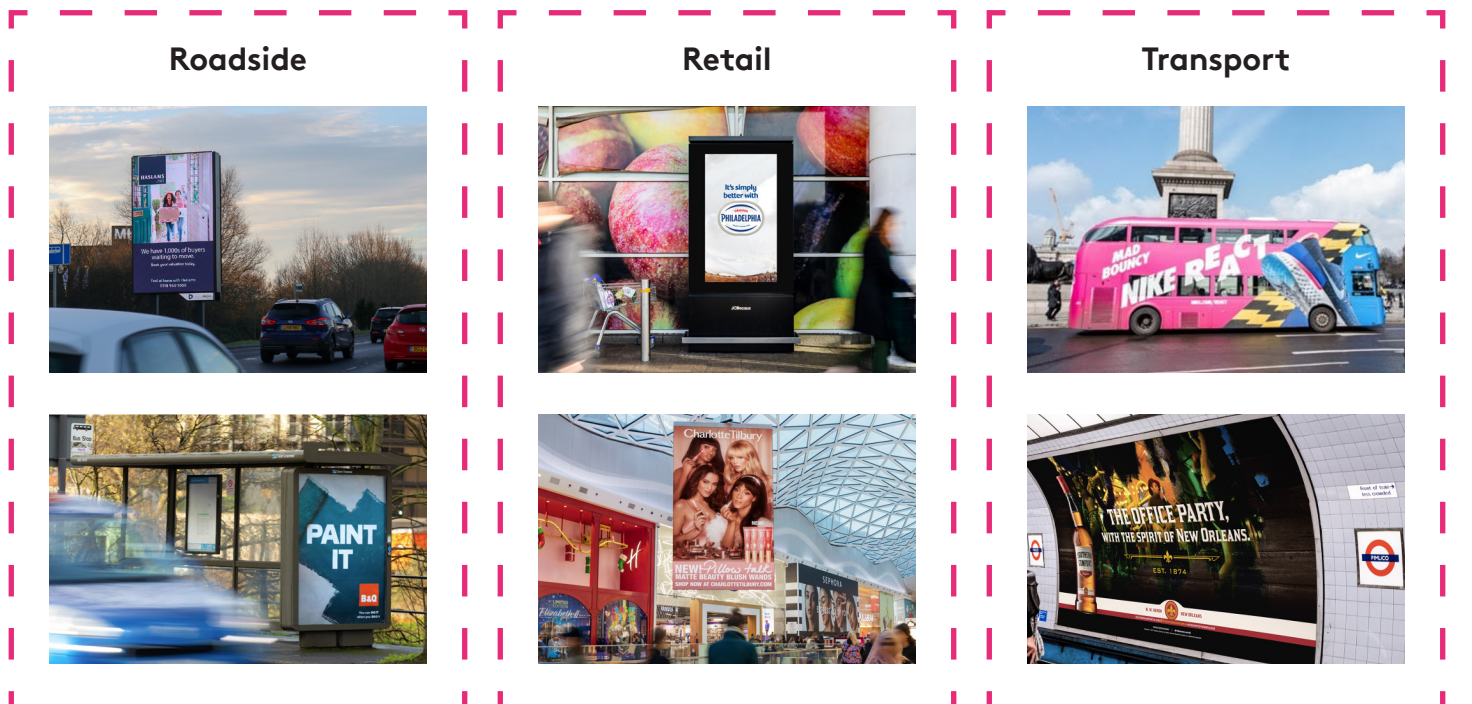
Roadside

HASLAMS

We have 1,000s of buyers waiting to move.

Book your valuation today.

Bus Stop

PAINT IT

B&Q

Retail

It's simply better with PHILADELPHIA

JCDecaux

Charlotte Tilbury

NEW! Pillow talk MATTE BEAUTY BLUSH WANDS SHOP NOW AT CHARLOTTETILBURY.COM

SEPHORA

Transport

MAD BOUNCY NIKE REACT

THE OFFICE PARTY, WITH THE SPIRIT OF NEW ORLEANS.

EST. 1874

NEW ORLEANS

PIMLICO

Front of train less crowded